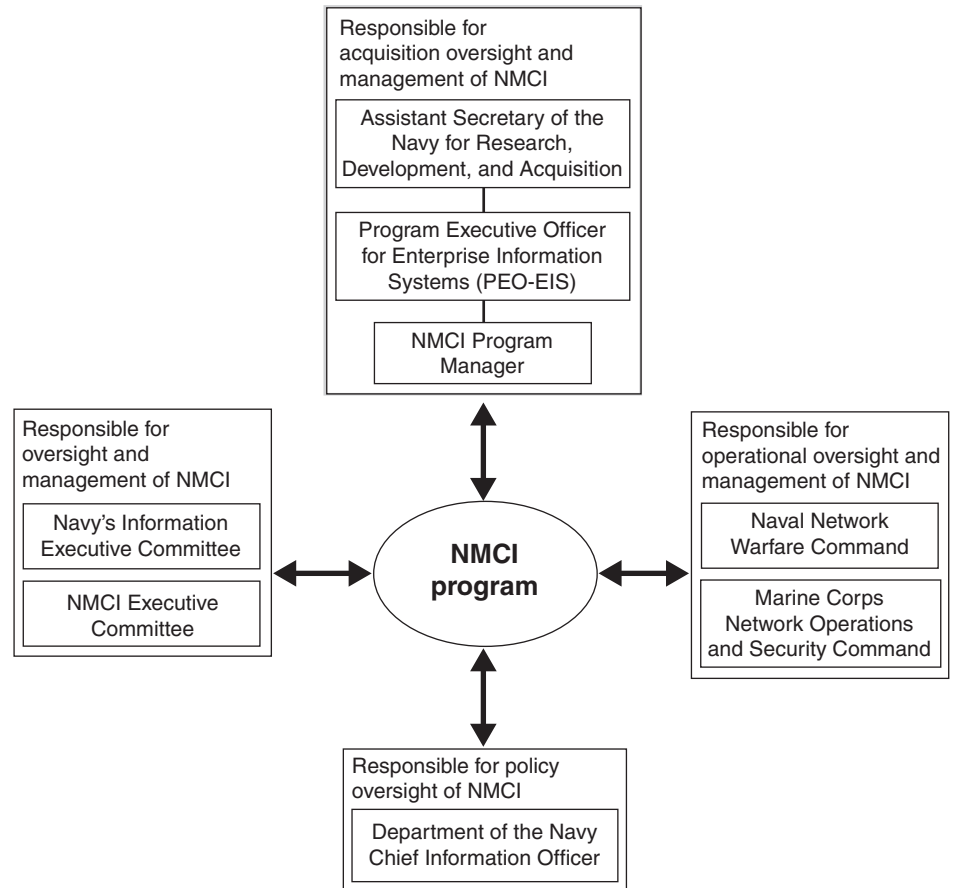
Responsible for acquisition oversight and management of NMCI

Assistant Secretary of the Navy for Research, Development, and Acquisition

Program Executive Officer for Enterprise Information Systems (PEO-EIS)

NMCI Program Manager

Responsible for oversight and management of NMCI

Navy's Information Executive Committee

NMCI Executive Committee

NMCI program

Responsible for operational oversight and management of NMCI

Naval Network Warfare Command

Marine Corps Network Operations and Security Command

Responsible for policy oversight of NMCI

Department of the Navy Chief Information Officer